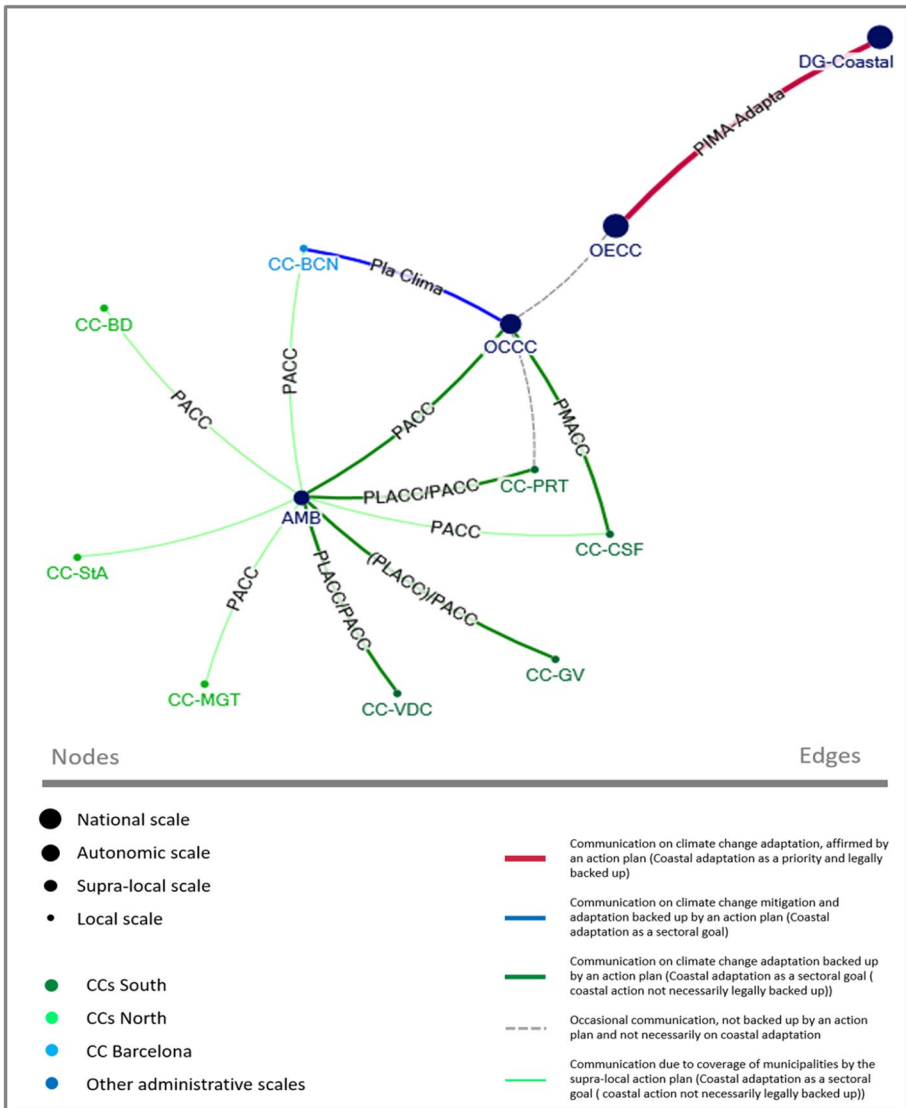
DG-Coastal
PIMA-Adapta
OECC
CC-BCN
Pla Clima
OCCC
CC-BD
PACC
PACC
PACC
PMACC
AMB
PLACC/PACC
CC-PRT
PACC
CC-CSF
CC-StA
PACC
PLACC/PACC
(PLACC)/PACC
CC-GV
CC-MGT
CC-VDC

Nodes

Edges

National scale
Autonomic scale
Supra-local scale
Local scale

CCs South
CCs North
CC Barcelona
Other administrative scales

Communication on climate change adaptation, affirmed by an action plan (Coastal adaptation as a priority and legally backed up)

Communication on climate change mitigation and adaptation backed up by an action plan (Coastal adaptation as a sectoral goal)

Communication on climate change adaptation backed up by an action plan (Coastal adaptation as a sectoral goal ( coastal action not necessarily legally backed up))

Occasional communication, not backed up by an action plan and not necessarily on coastal adaptation

Communication due to coverage of municipalities by the supra-local action plan (Coastal adaptation as a sectoral goal ( coastal action not necessarily legally backed up))